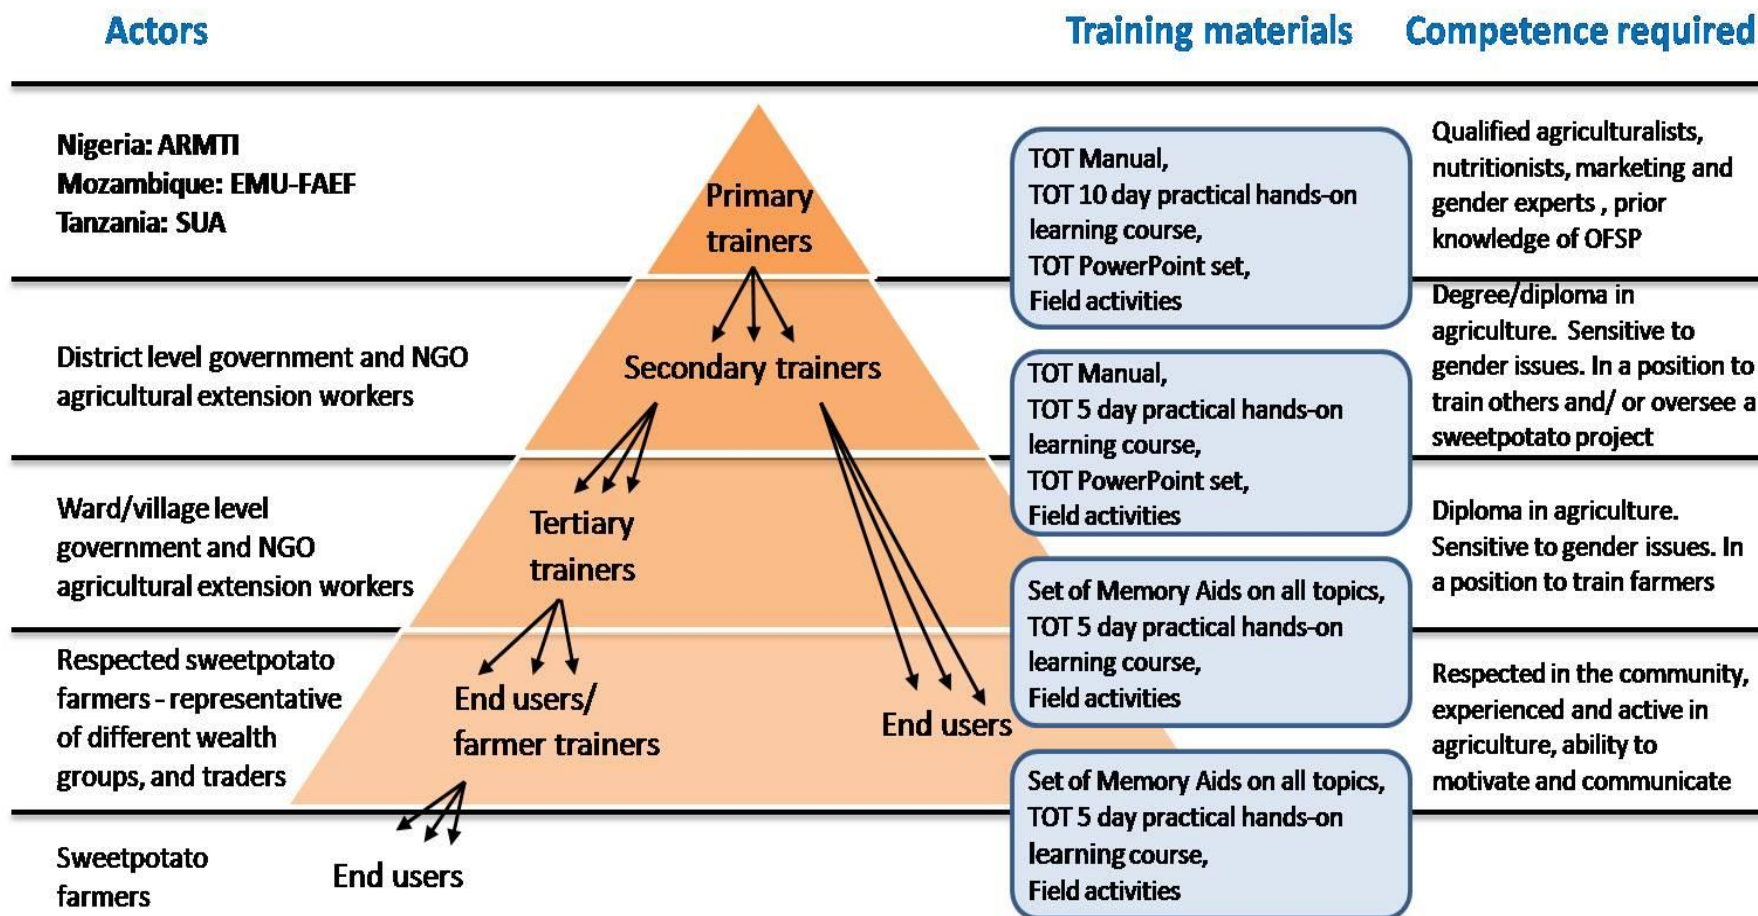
Actors

Training materials

Competence required

Nigeria: ARMTI
Mozambique: EMU-FAEF
Tanzania: SUA

Primary trainers

TOT Manual,
TOT 10 day practical hands-on learning course,
TOT PowerPoint set,
Field activities

Qualified agriculturalists, nutritionists, marketing and gender experts , prior knowledge of OFSP

District level government and NGO agricultural extension workers

Secondary trainers

TOT Manual,
TOT 5 day practical hands-on learning course,
TOT PowerPoint set,
Field activities

Degree/diploma in agriculture. Sensitive to gender issues. In a position to train others and/ or oversee a sweetpotato project

Ward/village level government and NGO agricultural extension workers

Tertiary trainers

Set of Memory Aids on all topics,
TOT 5 day practical hands-on learning course,
Field activities

Diploma in agriculture. Sensitive to gender issues. In a position to train farmers

Respected sweetpotato farmers - representative of different wealth groups, and traders

End users/ farmer trainers

End users

Set of Memory Aids on all topics,
TOT 5 day practical hands-on learning course,
Field activities

Respected in the community, experienced and active in agriculture, ability to motivate and communicate

Sweetpotato farmers

End users